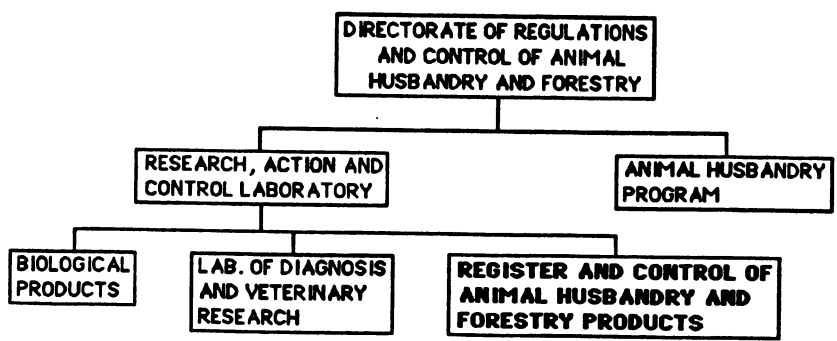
DIRECTORATE OF REGULATIONS AND CONTROL OF ANIMAL HUSBANDRY AND FORESTRY

RESEARCH, ACTION AND CONTROL LABORATORY

ANIMAL HUSBANDRY PROGRAM

BIOLOGICAL PRODUCTS

LAB. OF DIAGNOSIS AND VETERINARY RESEARCH

REGISTER AND CONTROL OF ANIMAL HUSBANDRY AND FORESTRY PRODUCTS